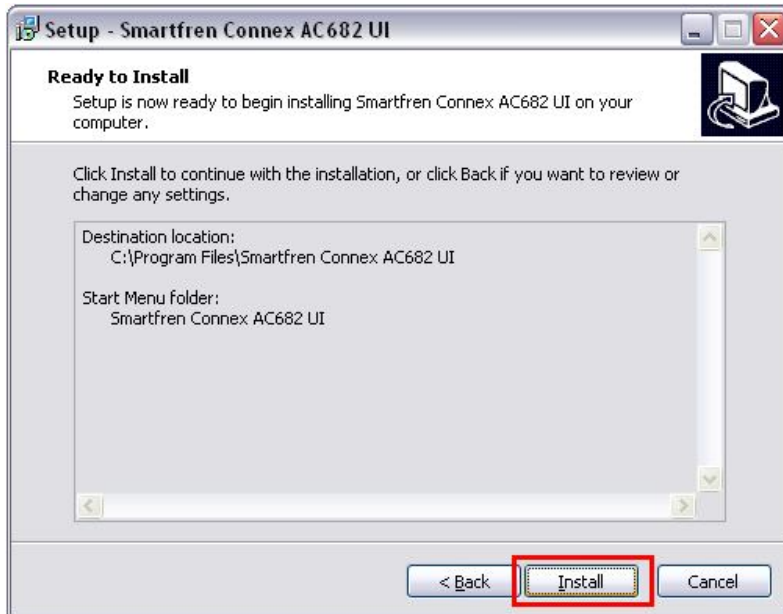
Setup - Smartfren Connex AC682 UI

Ready to Install
Setup is now ready to begin installing Smartfren Connex AC682 UI on your computer.

Click Install to continue with the installation, or click Back if you want to review or change any settings.

Destination location:
C:\Program Files\Smartfren Connex AC682 UI

Start Menu folder:
Smartfren Connex AC682 UI

< Back
Install
Cancel